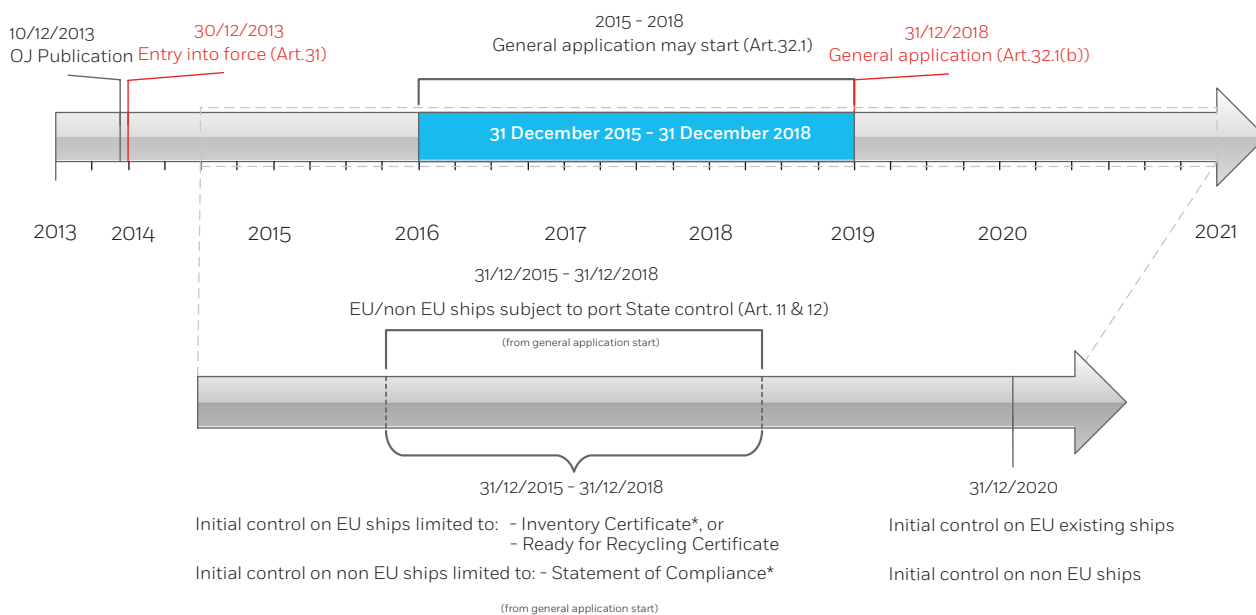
10/12/2013
OJ Publication

30/12/2013
Entry into force (Art.31)

2015 - 2018
General application may start (Art.32.1)

31/12/2018
General application (Art.32.1(b))

31 December 2015 - 31 December 2018

2013 2014 2015 2016 2017 2018 2019 2020 2021

31/12/2015 - 31/12/2018

EU/non EU ships subject to port State control (Art. 11 & 12)

(from general application start)

31/12/2015 - 31/12/2018

31/12/2020

Initial control on EU ships limited to: - Inventory Certificate*, or
- Ready for Recycling Certificate

Initial control on non EU ships limited to: - Statement of Compliance*

(from general application start)

Initial control on EU existing ships

Initial control on non EU ships